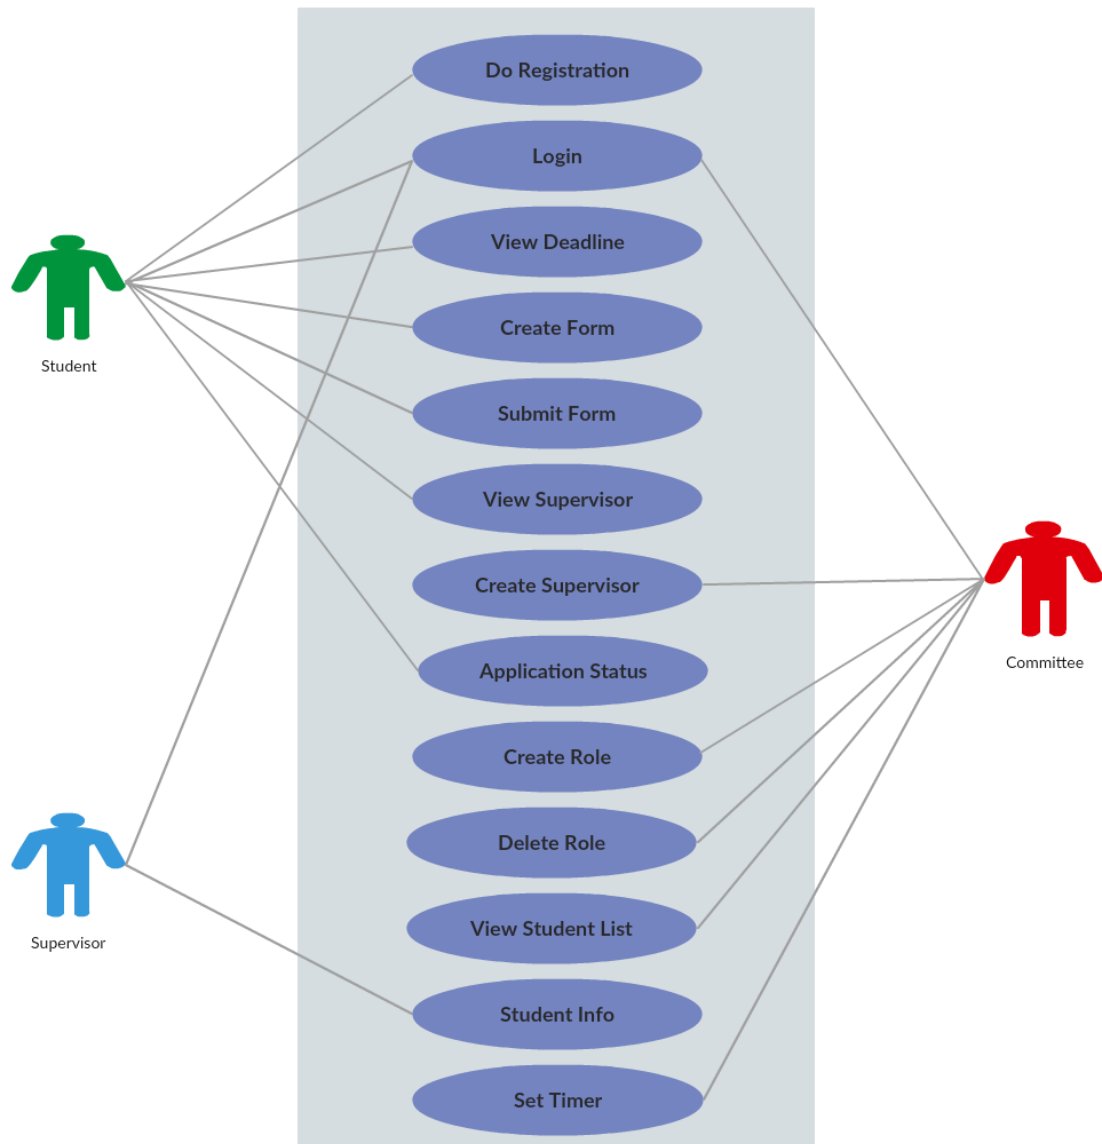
Do Registration
Login
View Deadline
Create Form
Submit Form
View Supervisor
Create Supervisor
Application Status
Create Role
Delete Role
View Student List
Student Info
Set Timer

Student
Supervisor
Committee